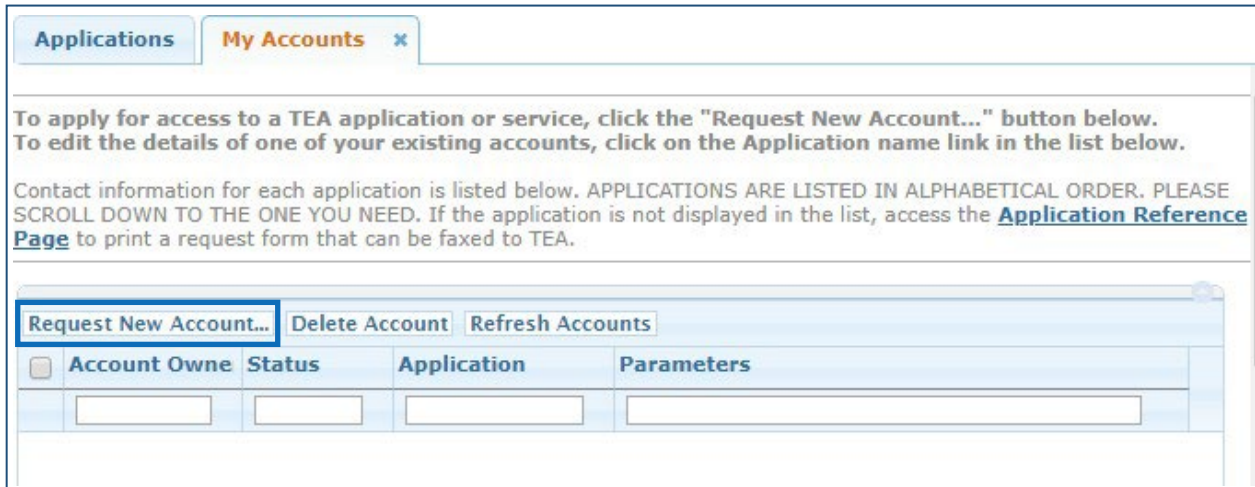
Applications | My Accounts ×

To apply for access to a TEA application or service, click the "Request New Account..." button below.
To edit the details of one of your existing accounts, click on the Application name link in the list below.

Contact information for each application is listed below. APPLICATIONS ARE LISTED IN ALPHABETICAL ORDER. PLEASE SCROLL DOWN TO THE ONE YOU NEED. If the application is not displayed in the list, access the Application Reference Page to print a request form that can be faxed to TEA.

Request New Account... | Delete Account | Refresh Accounts

| | Account Owne | Status | Application | Parameters |
|---|---|---|---|---|
| | | | | |